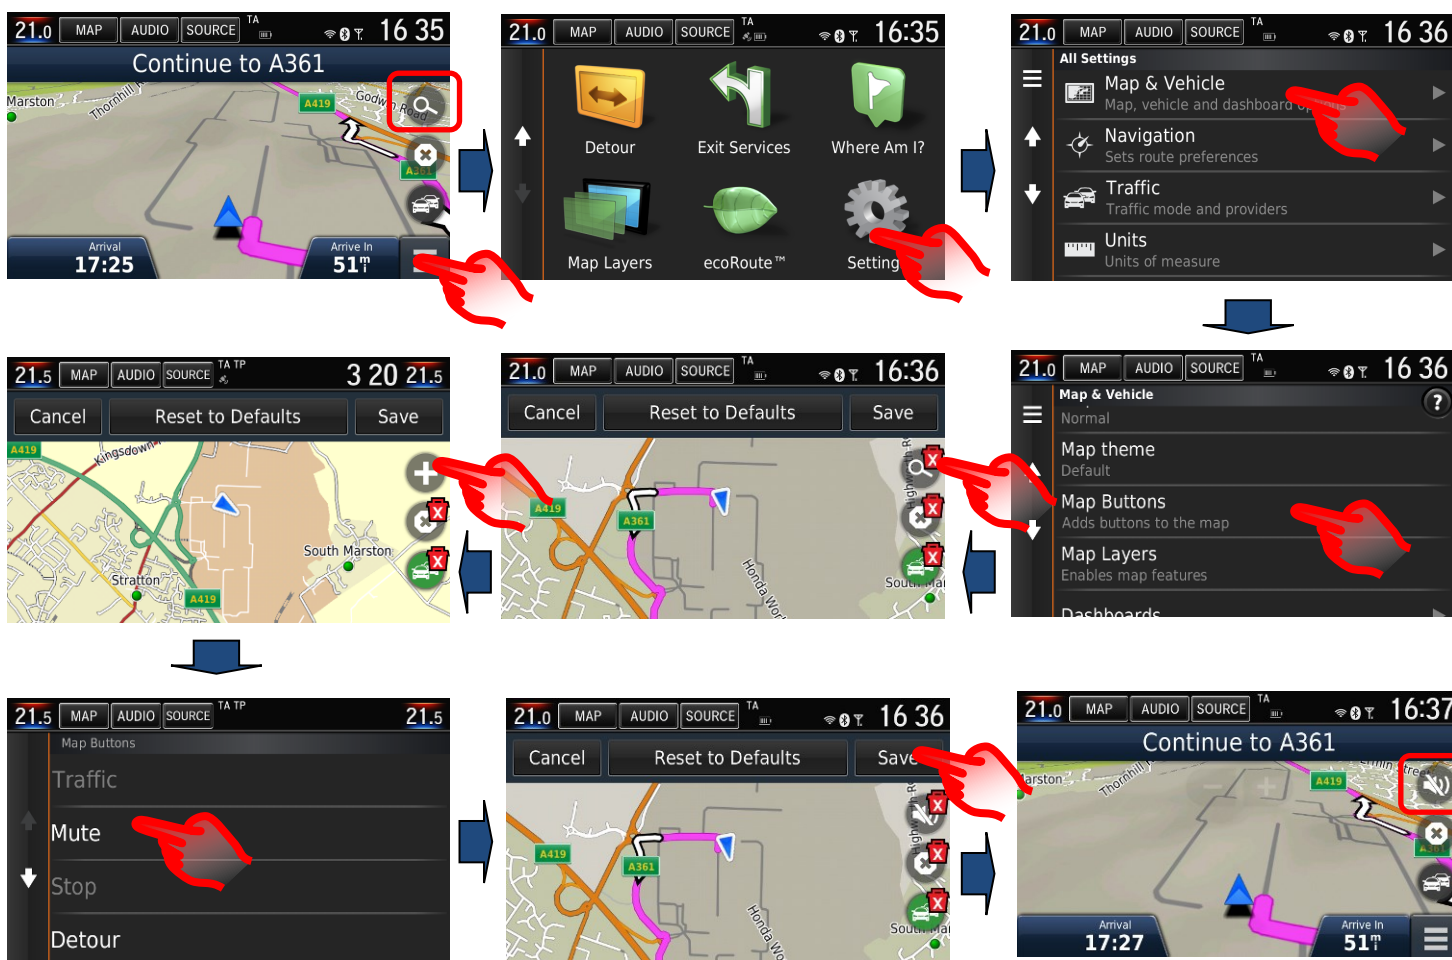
21.0 MAP AUDIO SOURCE TA 16 35
Continue to A361
Marston Thornhill A419 Godwin Road A361
Arrival 17:25
Arrive In 51 m

21.0 MAP AUDIO SOURCE TA 16:35
Detour
Exit Services
Where Am I?
Map Layers
ecoRoute™
Settings

21.0 MAP AUDIO SOURCE TA 16 36
All Settings
Map & Vehicle
Map, vehicle and dashboard options
Navigation
Sets route preferences
Traffic
Traffic mode and providers
Units
Units of measure

21.0 MAP AUDIO SOURCE TA 16 36
Map & Vehicle
Normal
Map theme
Default
Map Buttons
Adds buttons to the map
Map Layers
Enables map features
Dashboards

21.0 MAP AUDIO SOURCE TA 16:36
Cancel Reset to Defaults Save
A419 A361 Honda Works South Mar

21.5 MAP AUDIO SOURCE TA TP 3 20 21.5
Cancel Reset to Defaults Save
A419 Kingsdown South Marston Stratton A419

21.5 MAP AUDIO SOURCE TA TP 21.5
Map Buttons
Traffic
Mute
Stop
Detour

21.0 MAP AUDIO SOURCE TA 16 36
Cancel Reset to Defaults Save
A419 A361 Honda Works South Mar

21.0 MAP AUDIO SOURCE TA 16:37
Continue to A361
Marston Thornhill A419 A361
Arrival 17:27
Arrive In 51 m